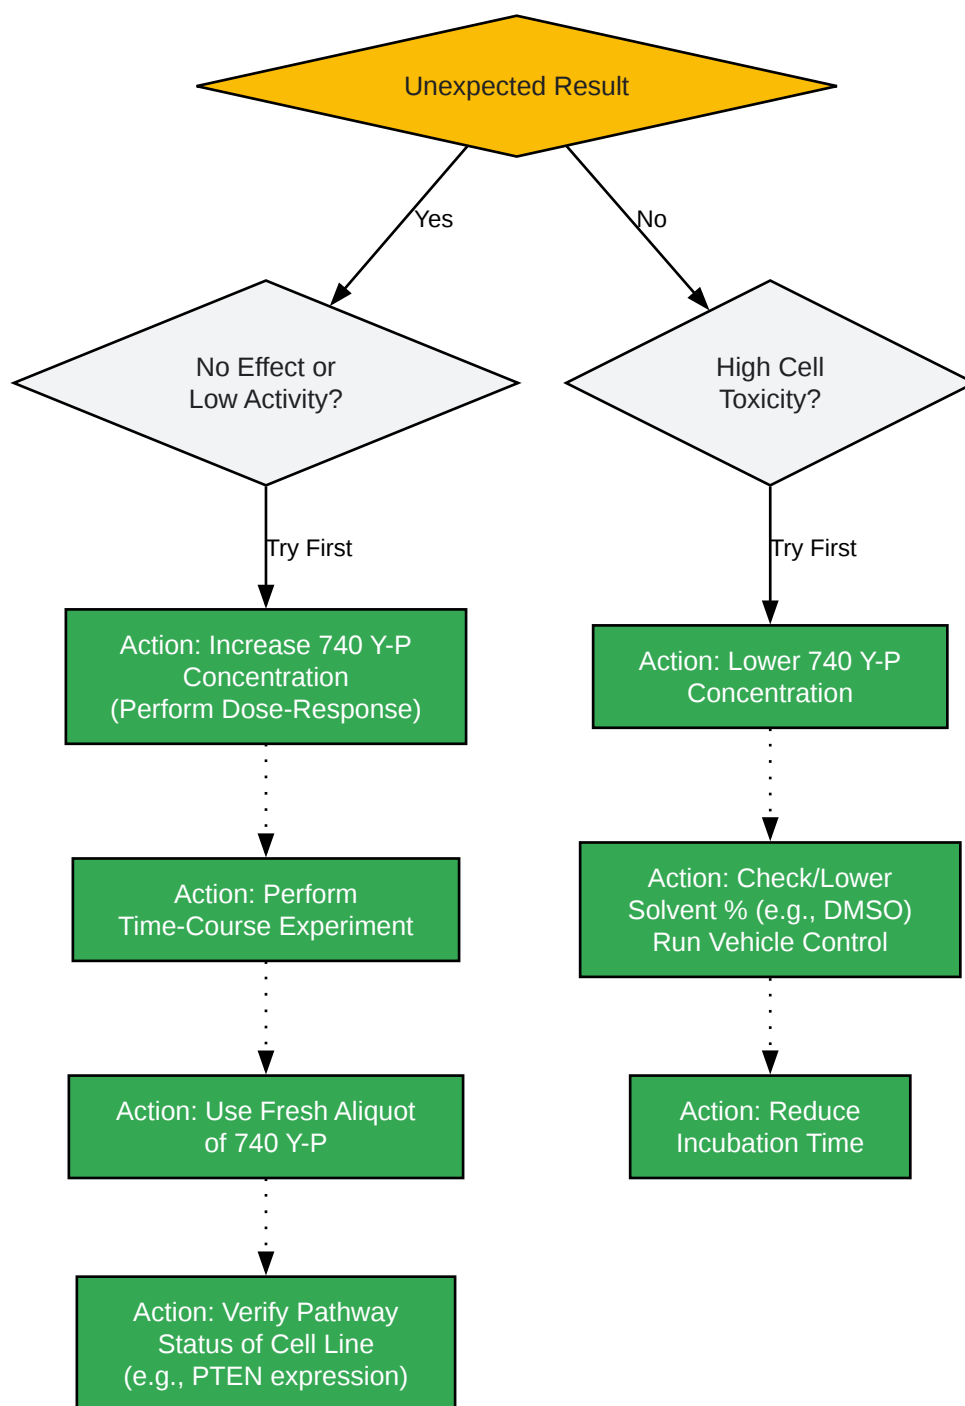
Unexpected Result

Yes

No

No Effect or Low Activity?

High Cell Toxicity?

Try First

Try First

Action: Increase 740 Y-P Concentration (Perform Dose-Response)

Action: Perform Time-Course Experiment

Action: Use Fresh Aliquot of 740 Y-P

Action: Verify Pathway Status of Cell Line (e.g., PTEN expression)

Action: Lower 740 Y-P Concentration

Action: Check/Lower Solvent % (e.g., DMSO) Run Vehicle Control

Action: Reduce Incubation Time